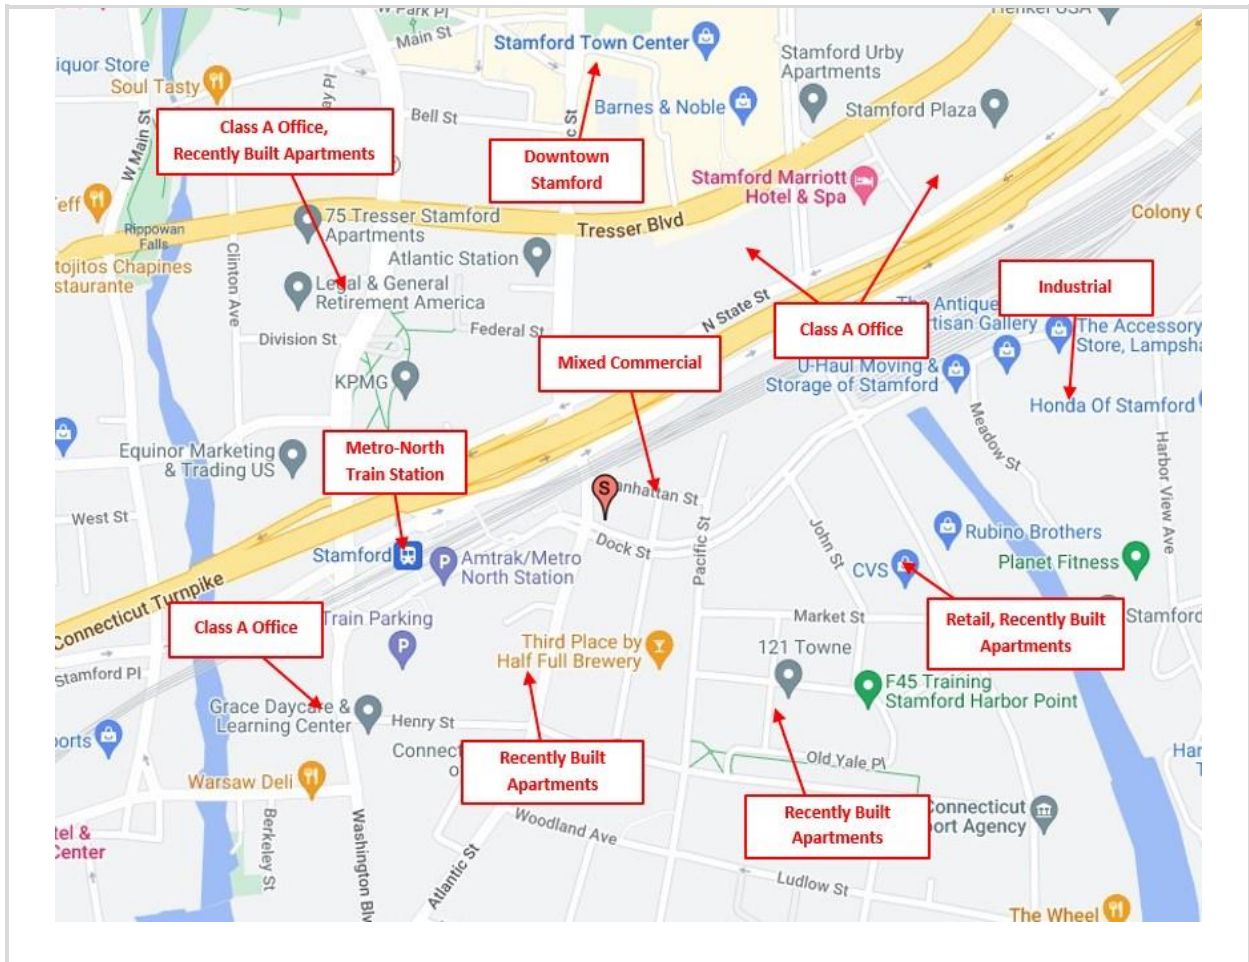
W Park Pl
Main St
Stamford Town Center
Henkel USA
iquor Store
Soul Tasty
Stamford Urby Apartments
Barnes & Noble
Stamford Plaza
Bell St
Class A Office, Recently Built Apartments
Downtown Stamford
W Main St
Stamford Marriott Hotel & Spa
eff
75 Tresser Stamford Apartments
Tresser Blvd
Colony
Rippowan Falls
Atlantic Station
tojitos Chapines staurante
Clinton Ave
Legal & General Retirement America
N State St
Industrial
The Antique Artisan Gallery
The Accessory Store, Lampsha
Division St
Federal St
Class A Office
Mixed Commercial
U-Haul Moving & Storage of Stamford
KPMG
Honda Of Stamford
Meadow St
Equinor Marketing & Trading US
Metro-North Train Station
Manhattan St
Harbor View Ave
West St
Pacific St
John St
Rubino Brothers
Dock St
Planet Fitness
Stamford
Amtrak/Metro North Station
CVS
Connecticut Turnpike
Train Parking
Market St
Retail, Recently Built Apartments
Stamford
Class A Office
Third Place by Half Full Brewery
121 Towne
Stamford Pl
F45 Training Stamford Harbor Point
Grace Daycare & Learning Center
Henry St
ports
Connect
Recently Built Apartments
Old Yale Pl
Har
Warsaw Deli
Recently Built Apartments
Connecticut Port Agency
tel & Center
Woodland Ave
Berkeley St
Washington Blv
Atlantic St
Ludlow St
The Wheel